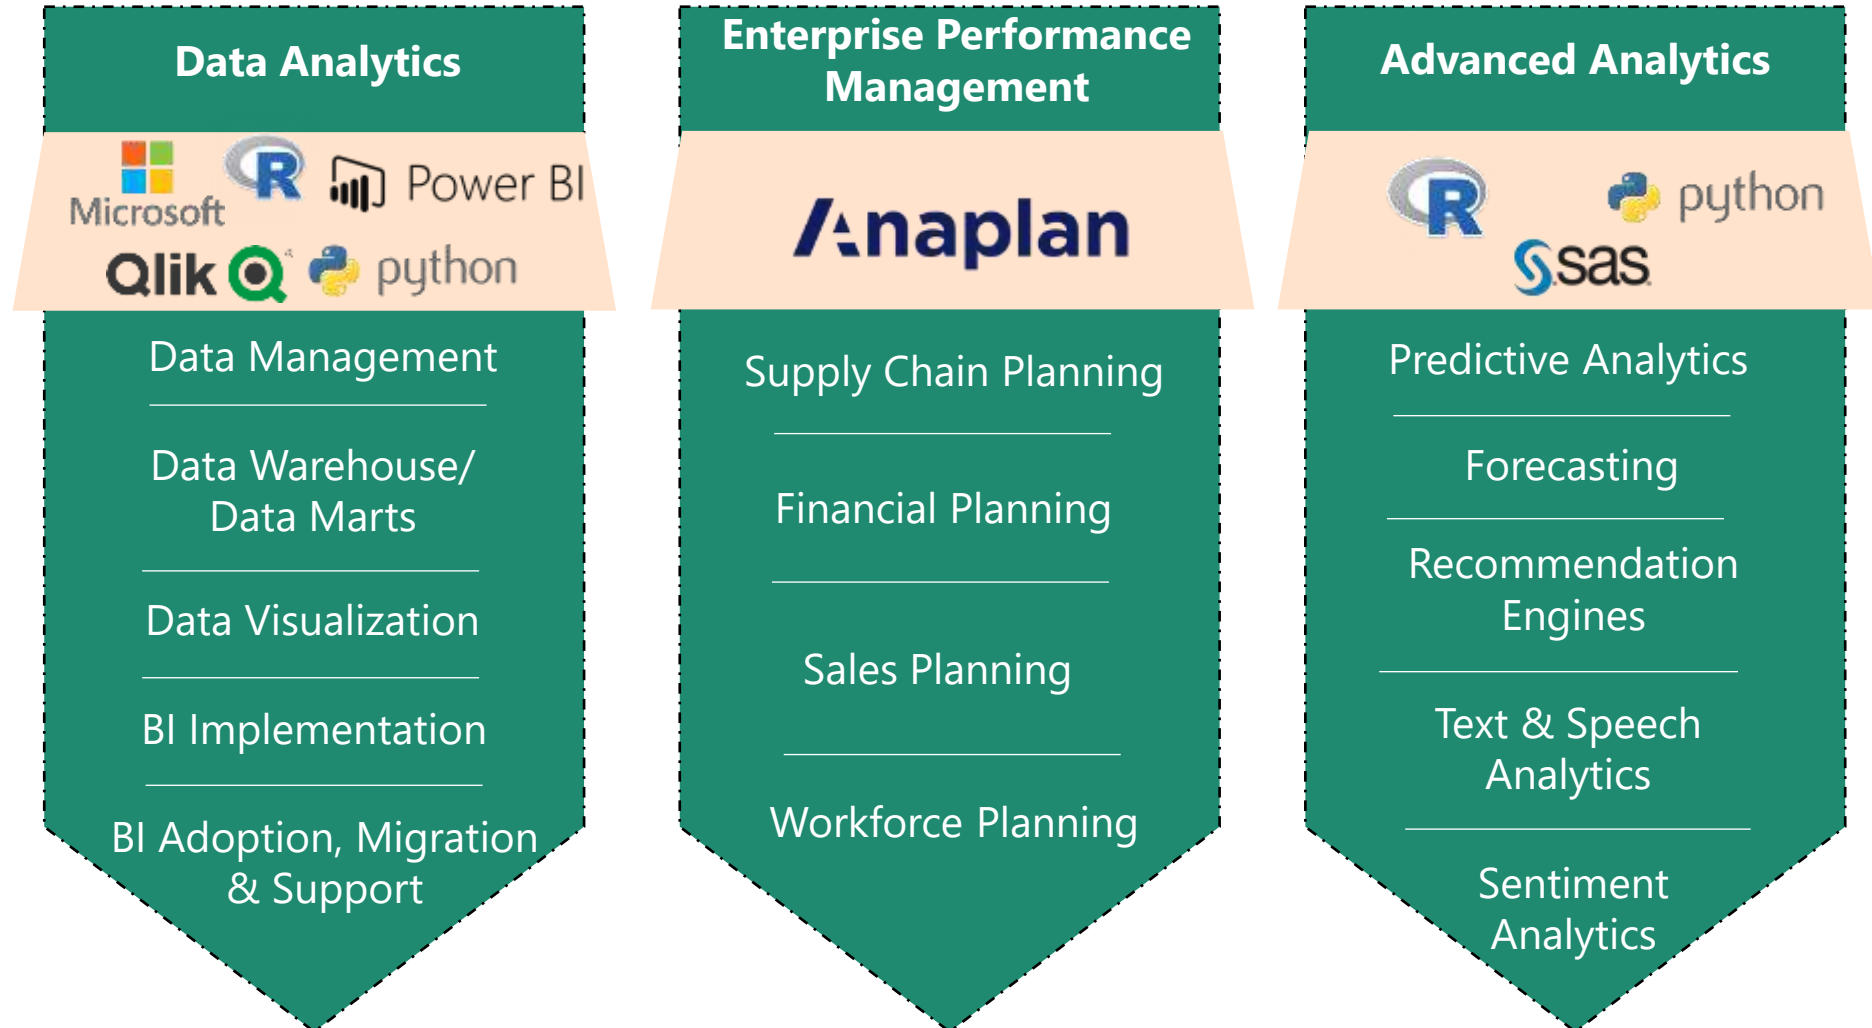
Data Analytics

Microsoft R Power BI
Qlik python

Data Management

Data Warehouse/ Data Marts

Data Visualization

BI Implementation

BI Adoption, Migration & Support

Enterprise Performance Management

Anaplan

Supply Chain Planning

Financial Planning

Sales Planning

Workforce Planning

Advanced Analytics

R python
sas

Predictive Analytics

Forecasting

Recommendation Engines

Text & Speech Analytics

Sentiment Analytics